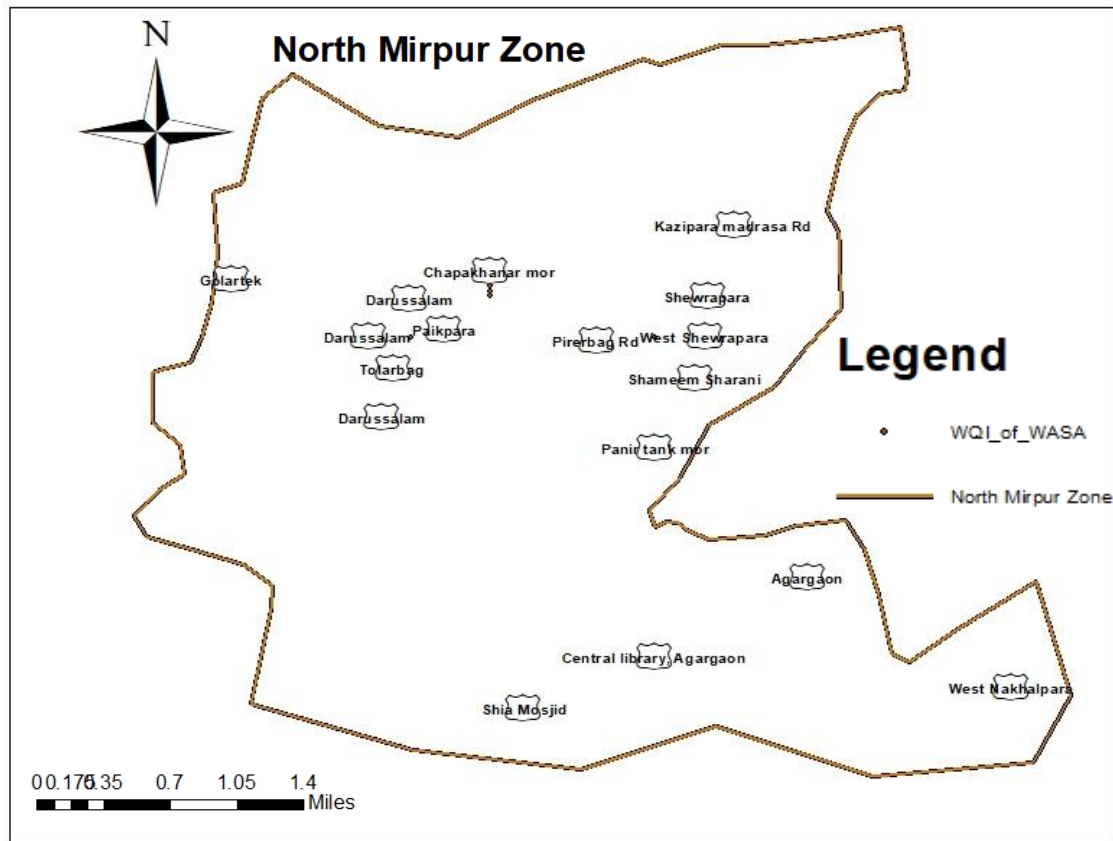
N

North Mirpur Zone

Kazipara madrasa Rd

Golartek

Chapakhanar mor

Darussalam

Shewrapara

Darussalam

Paikpara

Pirerbag Rd

West Shewrapara

Tolarbag

Shameem Sharani

Darussalam

Panir tank mor

Agargaon

Central library, Agargaon

West Nakhalpara

Shia Mosjid

Legend

WQI_of_WASA

North Mirpur Zone

0 0.175 0.35 0.7 1.05 1.4
Miles